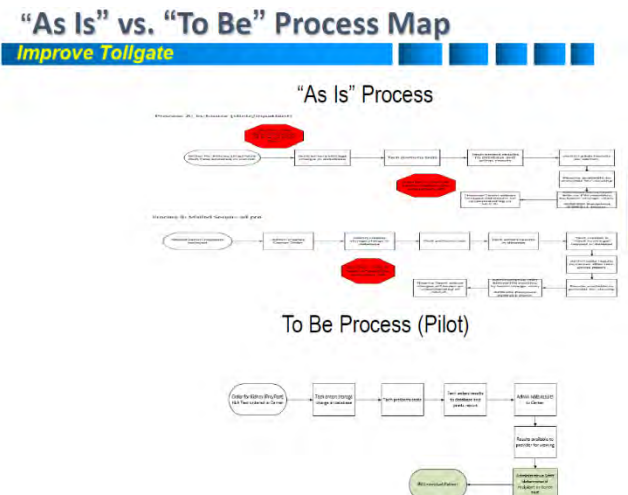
"As Is" vs. "To Be" Process Map

Improve Tollgate

"As Is" Process

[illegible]

To Be Process (Pilot)

Order for Kidney (Reg Panel, NxX Test entered in Cerner) | Tech enters storage change in database | Tech performs tests | Tech enters results in database but posts report | Admin adds accord to Cerner

Results available to provider for viewing

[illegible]

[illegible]